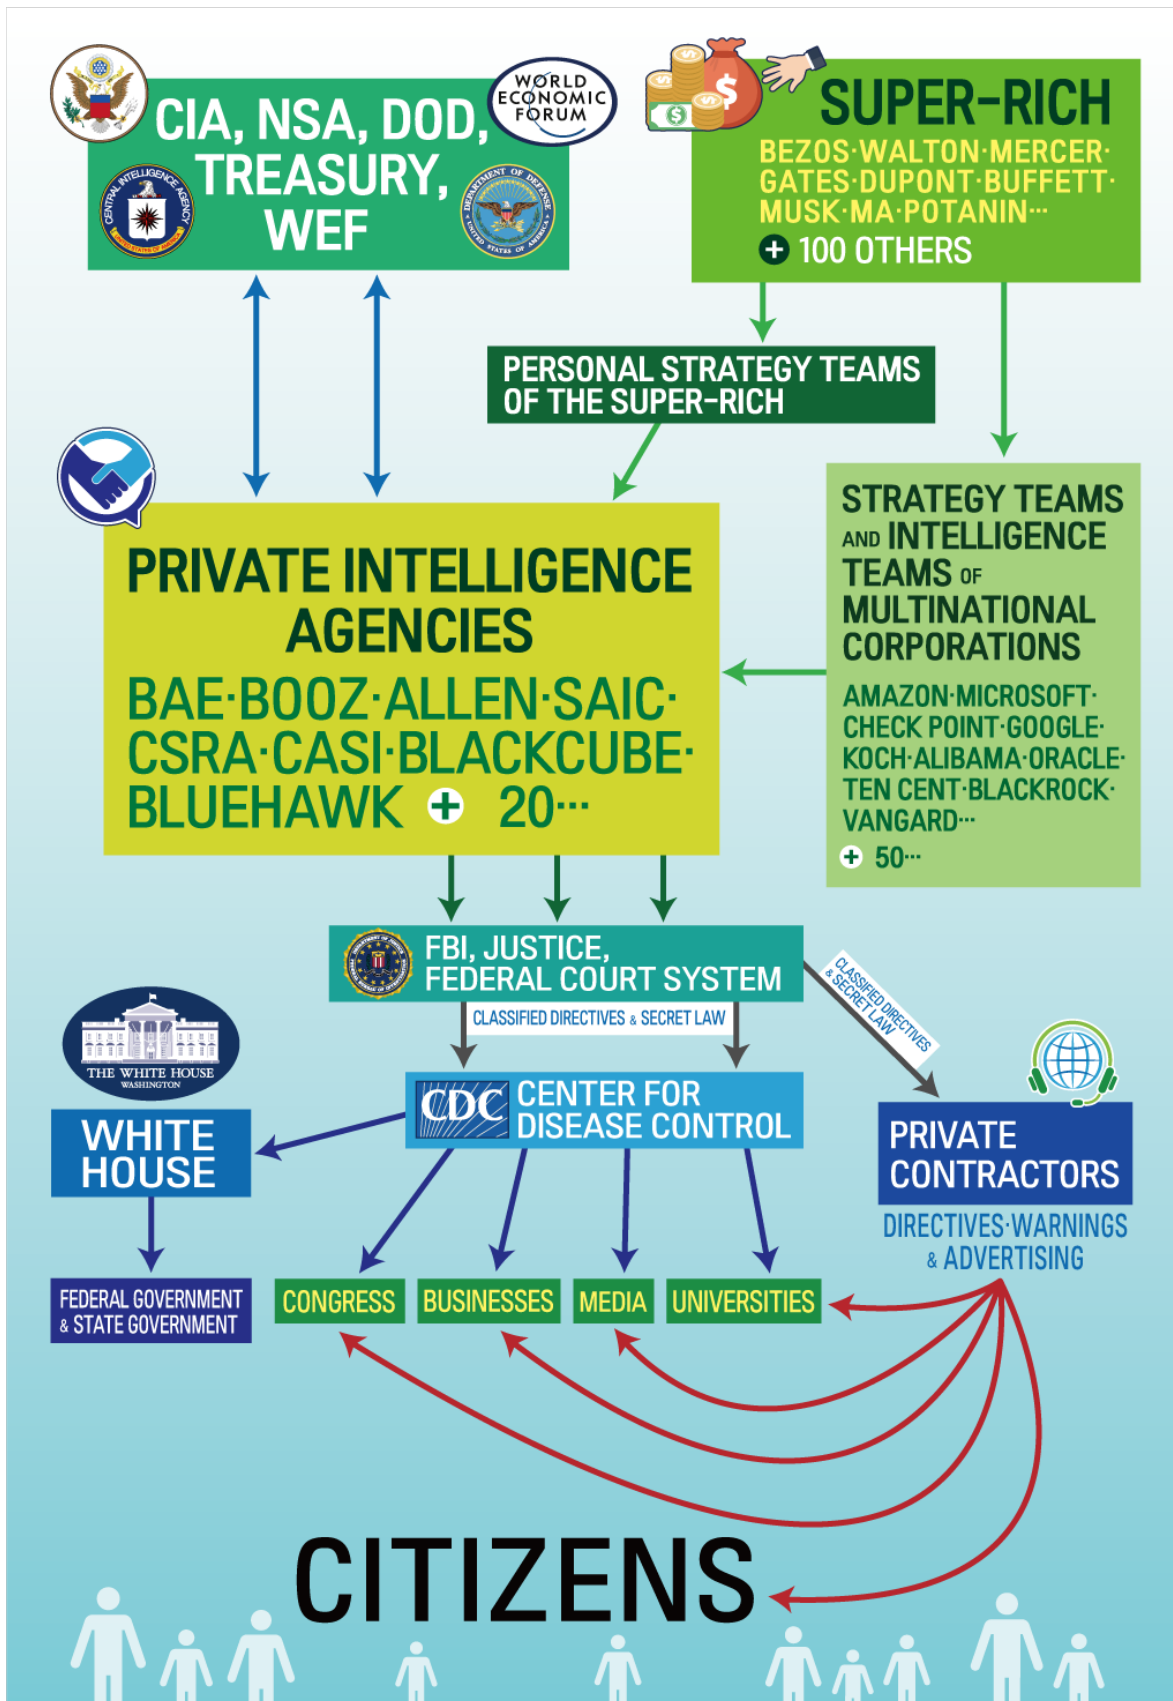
CIA, NSA, DOD, TREASURY, WEF

WORLD ECONOMIC FORUM

CENTRAL INTELLIGENCE AGENCY UNITED STATES OF AMERICA

DEPARTMENT OF DEFENSE UNITED STATES OF AMERICA

SUPER-RICH
BEZOS·WALTON·MERCER·GATES·DUPONT·BUFFETT·MUSK·MA·POTANIN···
+ 100 OTHERS

PERSONAL STRATEGY TEAMS OF THE SUPER-RICH

STRATEGY TEAMS AND INTELLIGENCE TEAMS OF MULTINATIONAL CORPORATIONS
AMAZON·MICROSOFT·CHECK POINT·GOOGLE·KOCH·ALIBAMA·ORACLE·TEN CENT·BLACKROCK·VANGARD···
+ 50···

PRIVATE INTELLIGENCE AGENCIES
BAE·BOOZ·ALLEN·SAIC·CSRA·CASI·BLACKCUBE·BLUEHAWK + 20···

FBI, JUSTICE, FEDERAL COURT SYSTEM
CLASSIFIED DIRECTIVES & SECRET LAW

CLASSIFIED DIRECTIVES & SECRET LAW

THE WHITE HOUSE WASHINGTON

WHITE HOUSE

CDC CENTER FOR DISEASE CONTROL

PRIVATE CONTRACTORS
DIRECTIVES·WARNINGS & ADVERTISING

FEDERAL GOVERNMENT & STATE GOVERNMENT

CONGRESS

BUSINESSES

MEDIA

UNIVERSITIES

CITIZENS